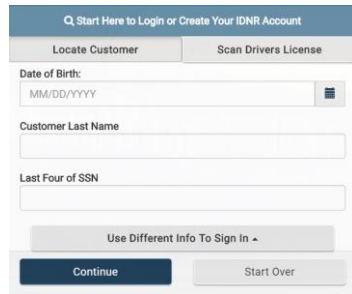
Q Start Here to Login or Create Your IDNR Account

Locate Customer

Scan Drivers License

Date of Birth:

MM/DD/YYYY

Customer Last Name

Last Four of SSN

Use Different Info To Sign In ▴

Continue

Start Over